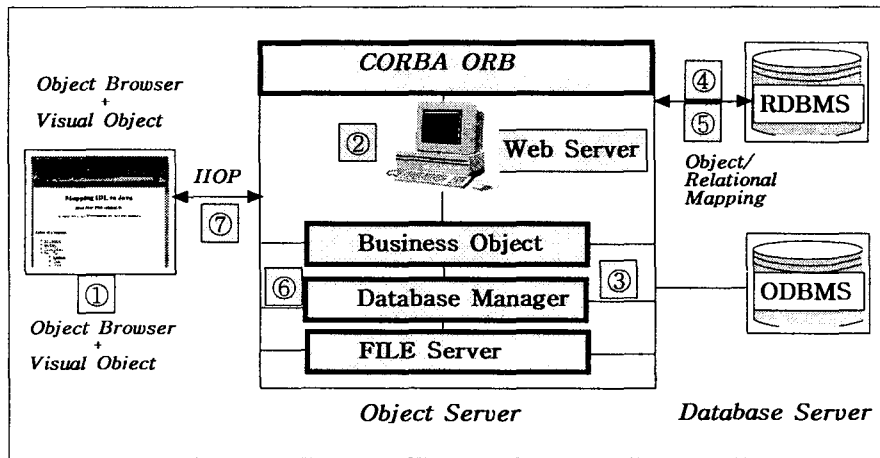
Object Browser
+
Visual Object

Mapping IDL to Java
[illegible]

①

Object Browser
+
Visual Object

IIOP

⑦

CORBA ORB

②

Web Server

Business Object

⑥

Database Manager

③

FILE Server

Object Server

④

⑤

RDBMS

Object/
Relational
Mapping

ODBMS

Database Server